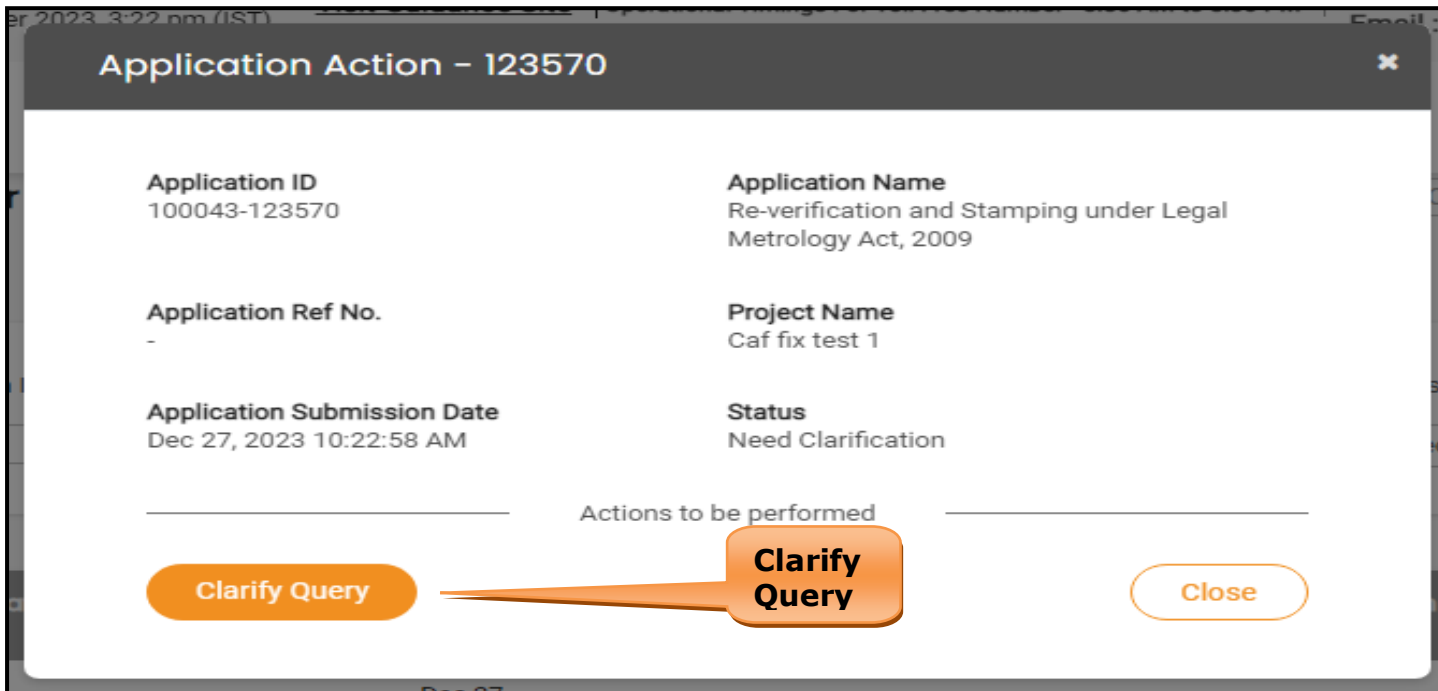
Application Action - 123570

×

Application ID
100043-123570

Application Name
Re-verification and Stamping under Legal Metrology Act, 2009

Application Ref No.
-

Project Name
Caf fix test 1

Application Submission Date
Dec 27, 2023 10:22:58 AM

Status
Need Clarification

Actions to be performed

Clarify Query

Clarify Query

Close